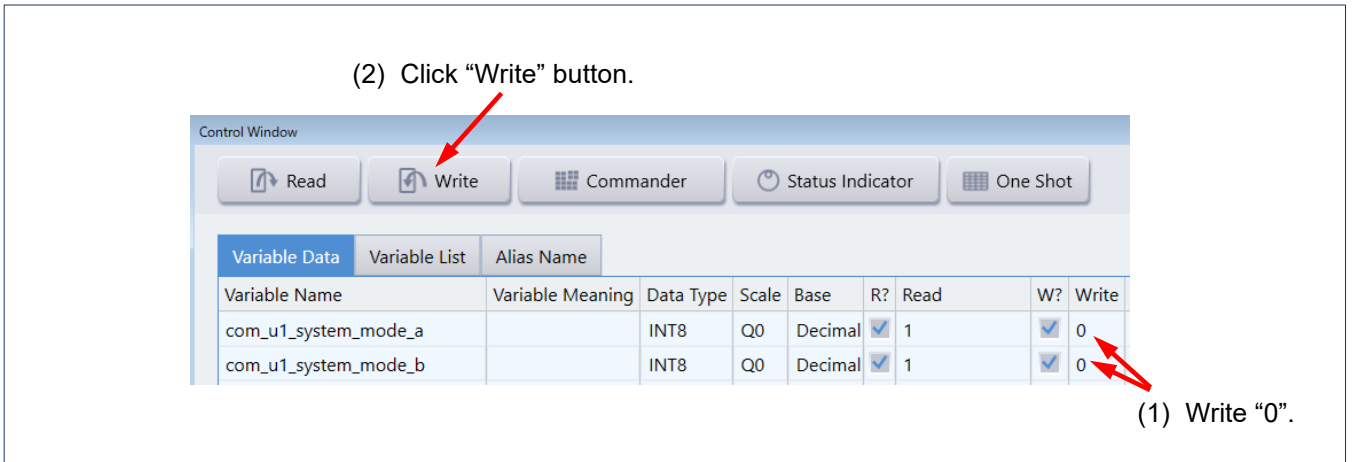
(2) Click “Write” button.

Control Window

Read
Write
Commander
Status Indicator
One Shot

Variable Data
Variable List
Alias Name

| Variable Name | Variable Meaning | Data Type | Scale | Base | R? | Read | W? | Write |
|---|---|---|---|---|---|---|---|---|
| com_u1_system_mode_a | | INT8 | Q0 | Decimal | ✓ | 1 | ✓ | 0 |
| com_u1_system_mode_b | | INT8 | Q0 | Decimal | ✓ | 1 | ✓ | 0 |

(1) Write “0”.